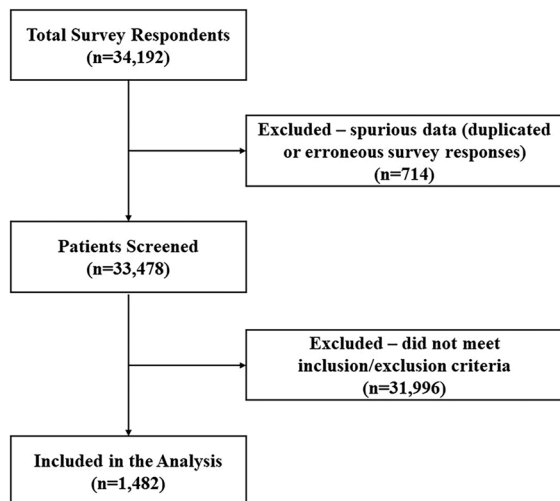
Total Survey Respondents
(n=34,192)

Excluded – spurious data (duplicated or erroneous survey responses)
(n=714)

Patients Screened
(n=33,478)

Excluded – did not meet inclusion/exclusion criteria
(n=31,996)

Included in the Analysis
(n=1,482)